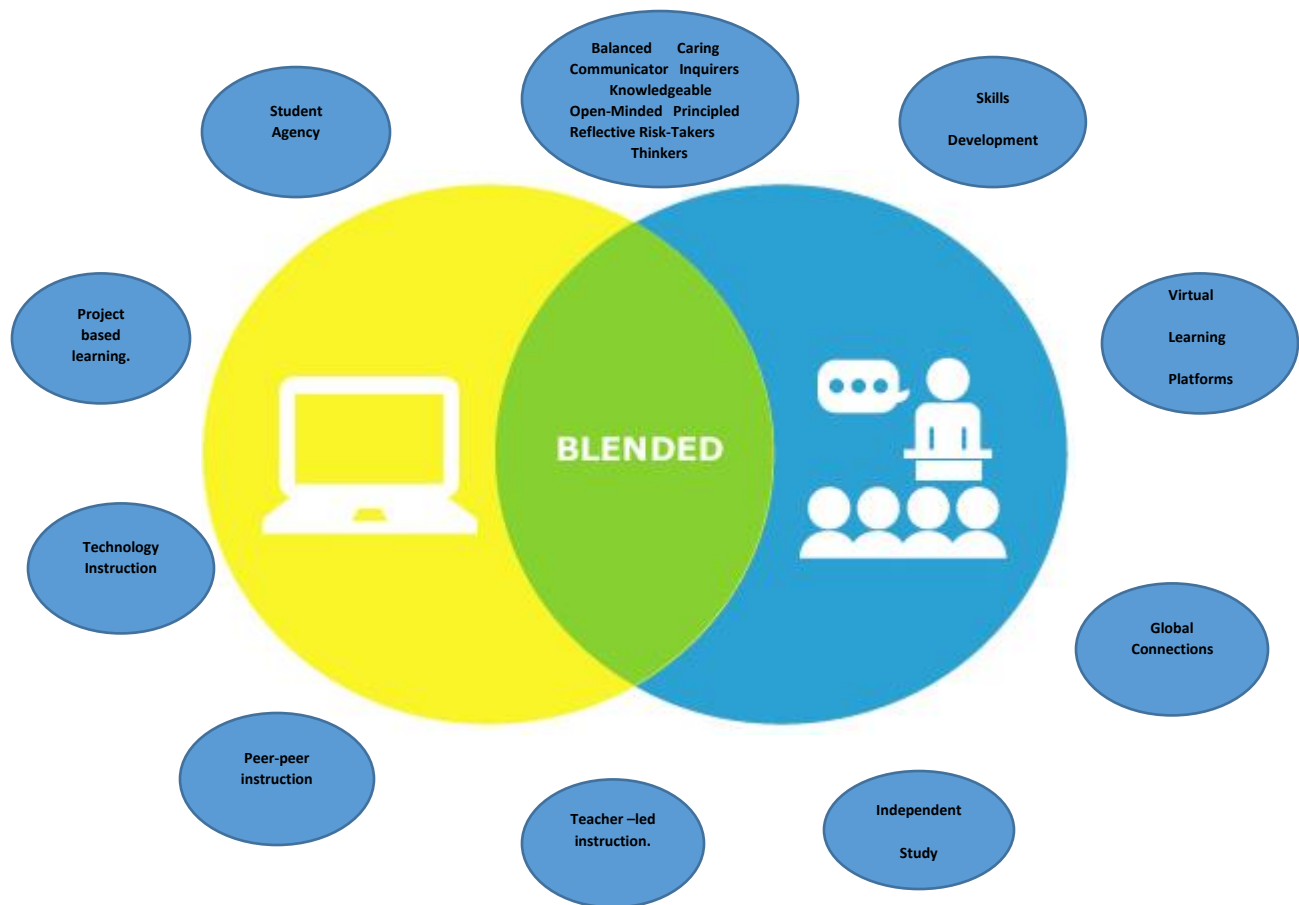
Balanced Caring
Communicator Inquirers
Knowledgeable
Open-Minded Principled
Reflective Risk-Takers
Thinkers

Student Agency

Skills Development

Project based learning.

Virtual Learning Platforms

BLENDED

Technology Instruction

Global Connections

Peer-peer instruction

Teacher –led instruction.

Independent Study